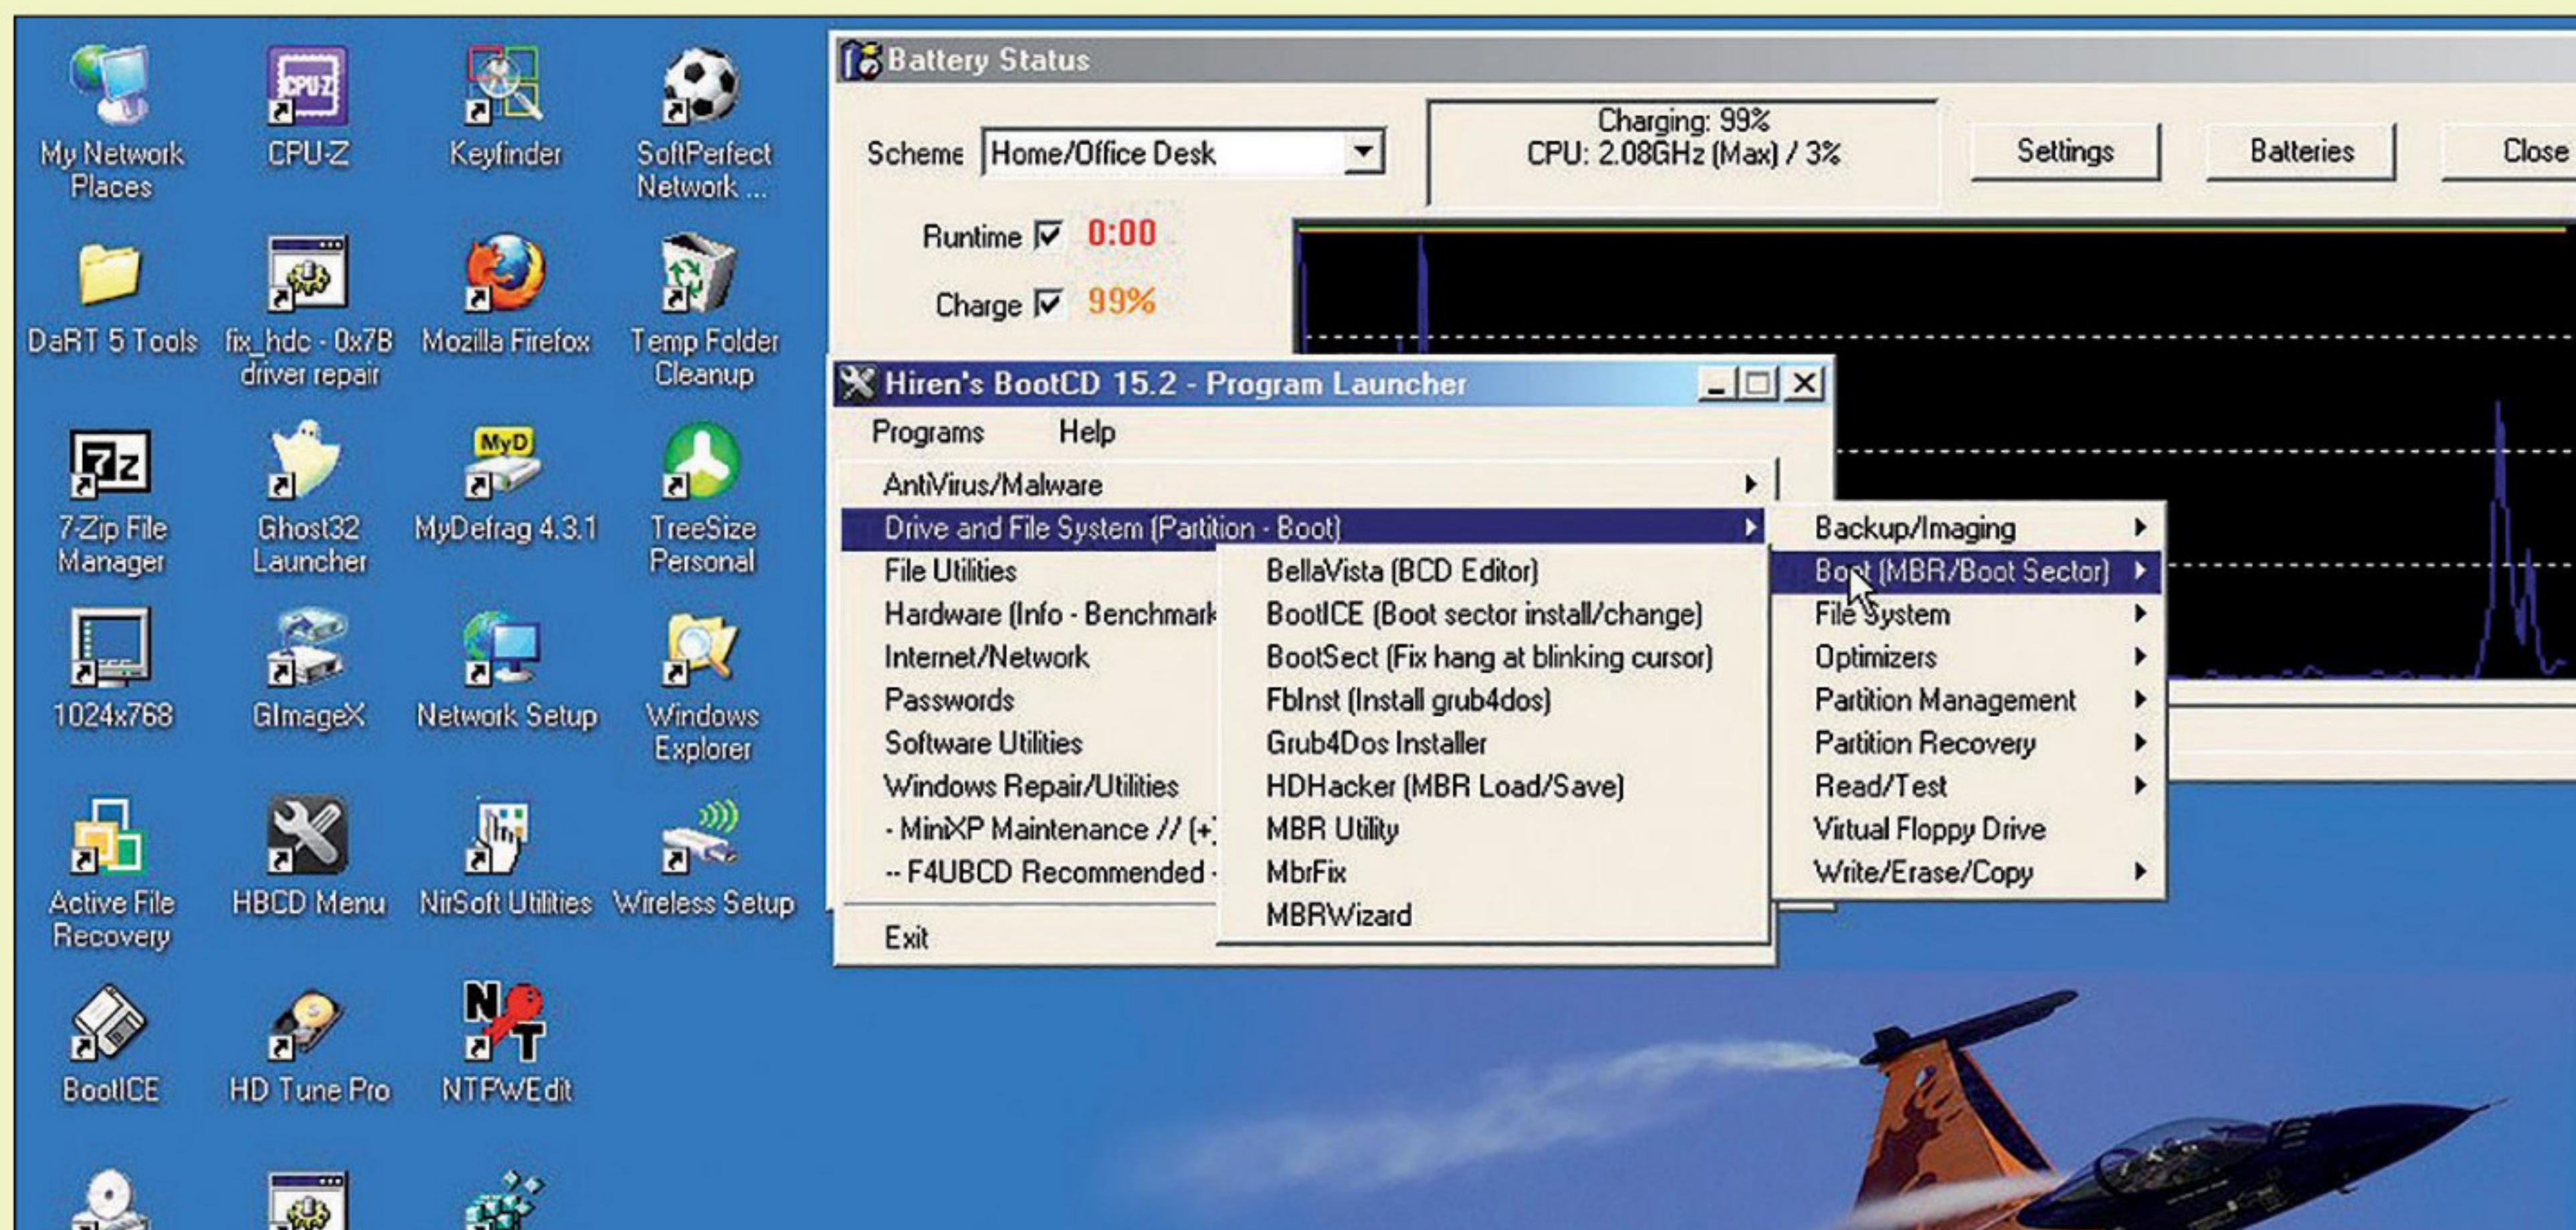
My Network Places

CPU-Z

Keyfinder

SoftPerfect Network ...

DaRT 5 Tools

fix_hdc - 0x7B driver repair

Mozilla Firefox

Temp Folder Cleanup

7-Zip File Manager

Ghost32 Launcher

MyDefrag 4.3.1

TreeSize Personal

1024x768

GImageX

Network Setup

Windows Explorer

Active File Recovery

HBCD Menu

NirSoft Utilities

Wireless Setup

BootICE

HD Tune Pro

NTFWEdit

Battery Status

Scheme Home/Office Desk

Charging: 99%
CPU: 2.08GHz (Max) / 3%

Settings

Batteries

Close

Runtime 0:00

Charge 99%

Hiren's BootCD 15.2 - Program Launcher

Programs Help

AntiVirus/Malware
Drive and File System (Partition - Boot)
File Utilities
Hardware (Info - Benchmark
Internet/Network
Passwords
Software Utilities
Windows Repair/Utilities
- MiniXP Maintenance // (+
-- F4UBCD Recommended -
Exit

BellaVista (BCD Editor)
BootICE (Boot sector install/change)
BootSect (Fix hang at blinking cursor)
FbInst (Install grub4dos)
Grub4Dos Installer
HDHacker (MBR Load/Save)
MBR Utility
MbrFix
MBRWizard

Backup/Imaging
Boot (MBR/Boot Sector)
File System
Optimizers
Partition Management
Partition Recovery
Read/Test
Virtual Floppy Drive
Write/Erase/Copy